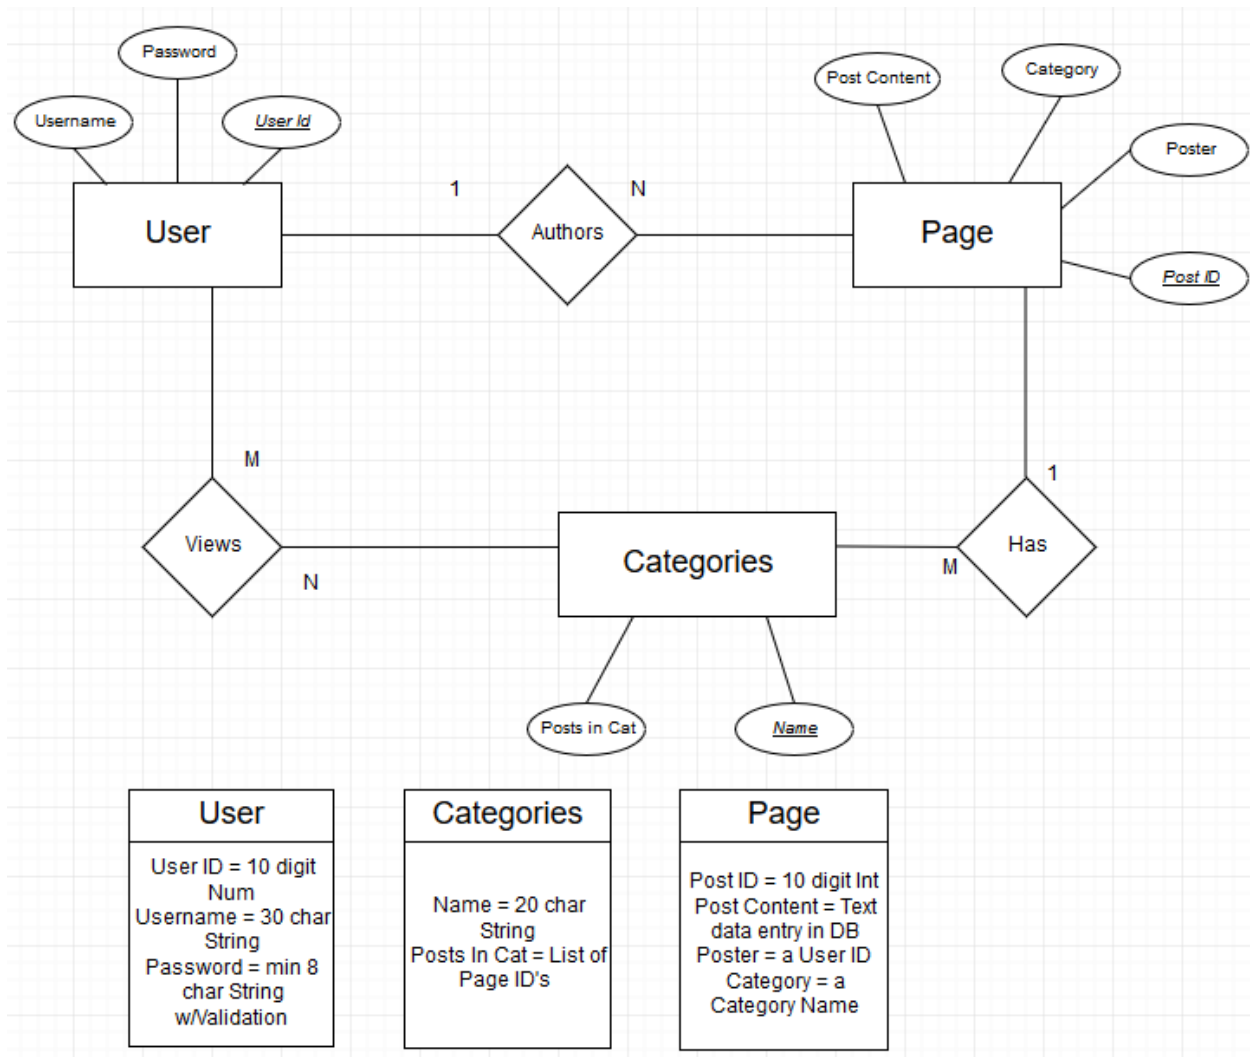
Password

Username

User Id

User

1

Authors

N

Post Content

Category

Poster

Page

Post ID

M

1

Views

N

Categories

M

Has

Posts in Cat

Name

User

User ID = 10 digit Num
Username = 30 char String
Password = min 8 char String w/Validation

Categories

Name = 20 char String
Posts In Cat = List of Page ID's

Page

Post ID = 10 digit Int
Post Content = Text data entry in DB
Poster = a User ID
Category = a Category Name